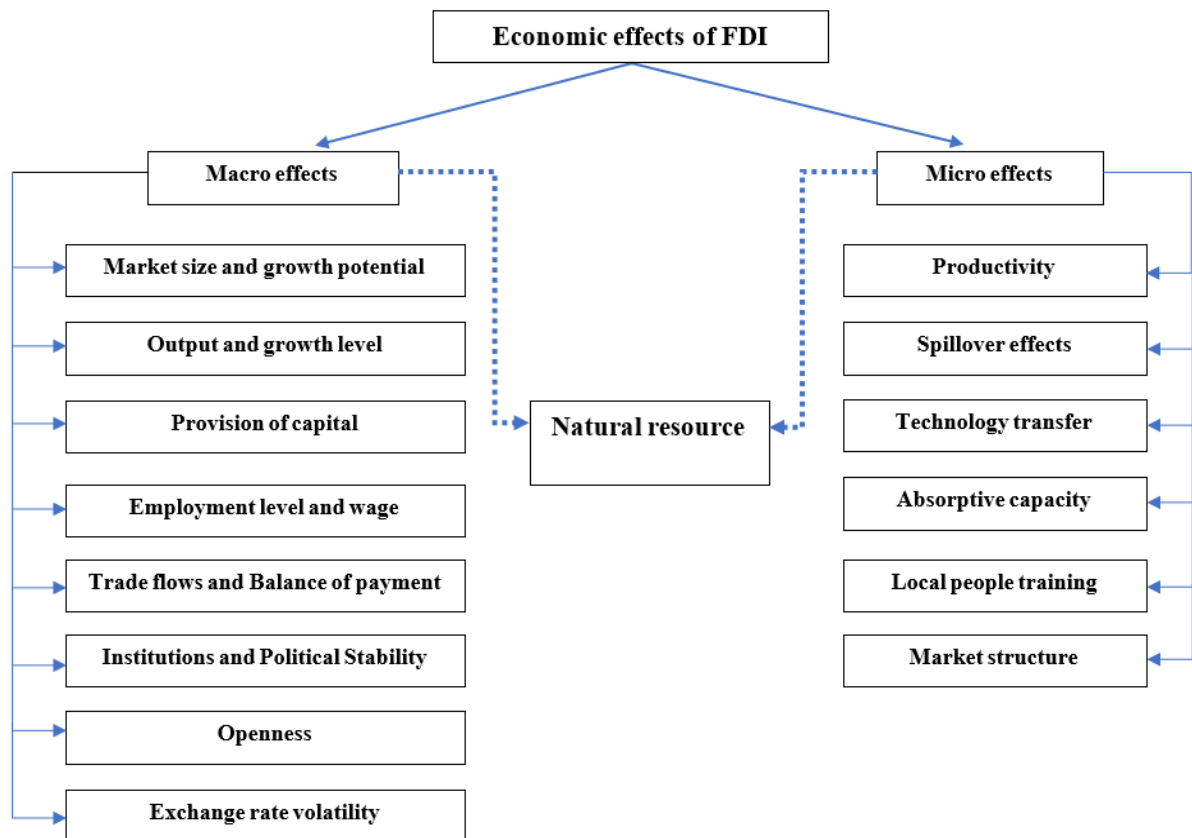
Economic effects of FDI

Macro effects

Market size and growth potential

Output and growth level

Provision of capital

Employment level and wage

Trade flows and Balance of payment

Institutions and Political Stability

Openness

Exchange rate volatility

Natural resource

Micro effects

Productivity

Spillover effects

Technology transfer

Absorptive capacity

Local people training

Market structure